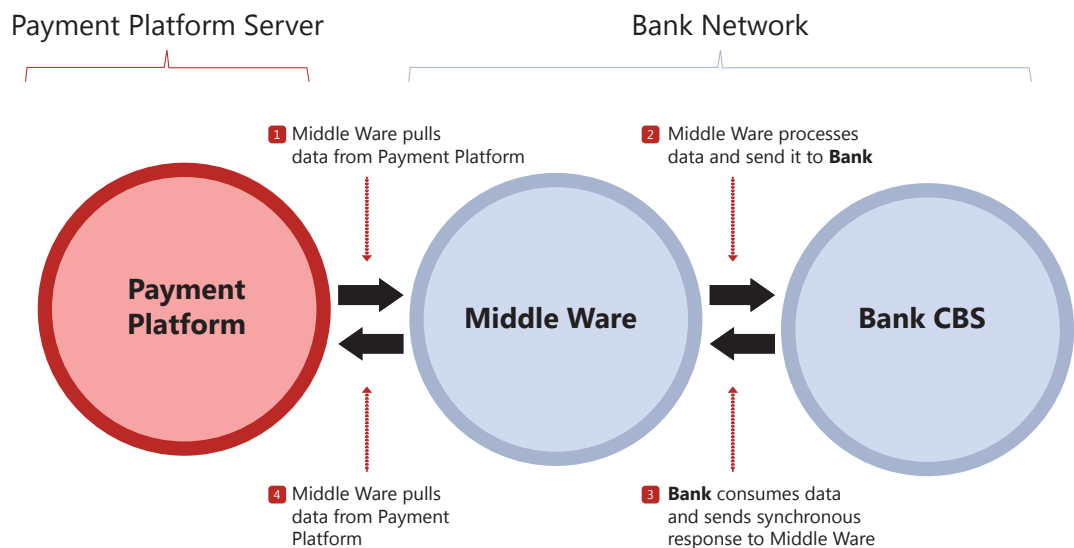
Payment Platform Server

Bank Network

1 Middle Ware pulls data from Payment Platform

2 Middle Ware processes data and send it to **Bank**

Payment Platform

Middle Ware

Bank CBS

4 Middle Ware pulls data from Payment Platform

3 **Bank** consumes data and sends synchronous response to Middle Ware